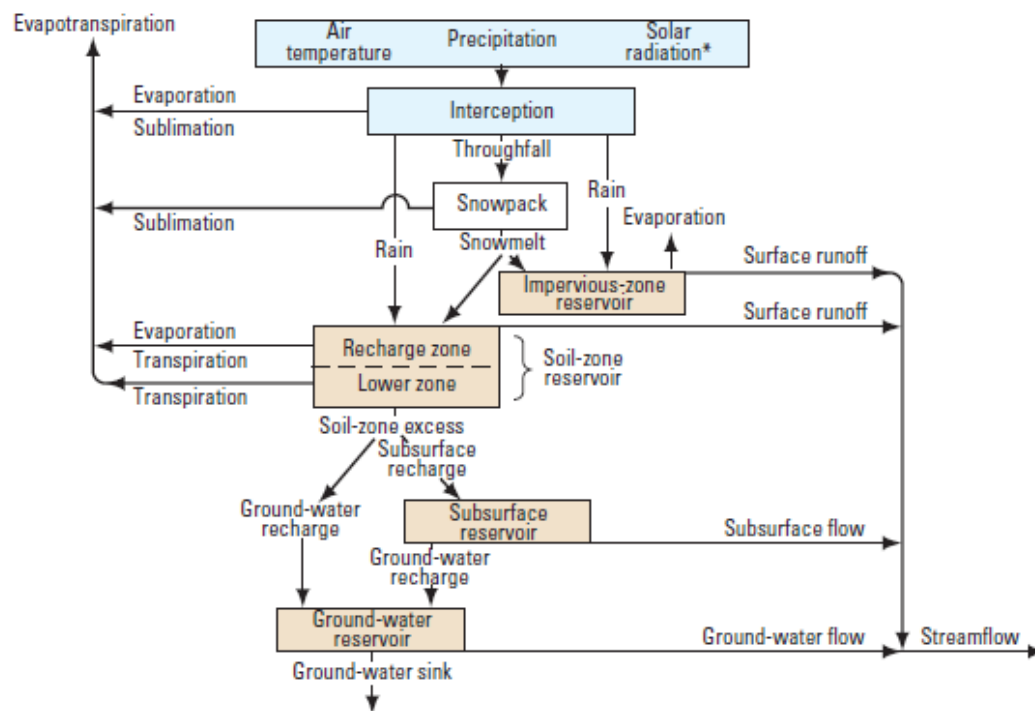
Evapotranspiration

Air temperature
Precipitation
Solar radiation*

Evaporation
Sublimation

Interception

Throughfall

Rain

Sublimation

Snowpack

Evaporation

Rain

Snowmelt

Surface runoff

Impervious-zone reservoir

Surface runoff

Evaporation
Transpiration
Transpiration

Recharge zone
Lower zone

Soil-zone reservoir

Soil-zone excess

Subsurface recharge

Ground-water recharge

Subsurface reservoir

Subsurface flow

Ground-water recharge

Ground-water reservoir

Ground-water flow

Streamflow

Ground-water sink